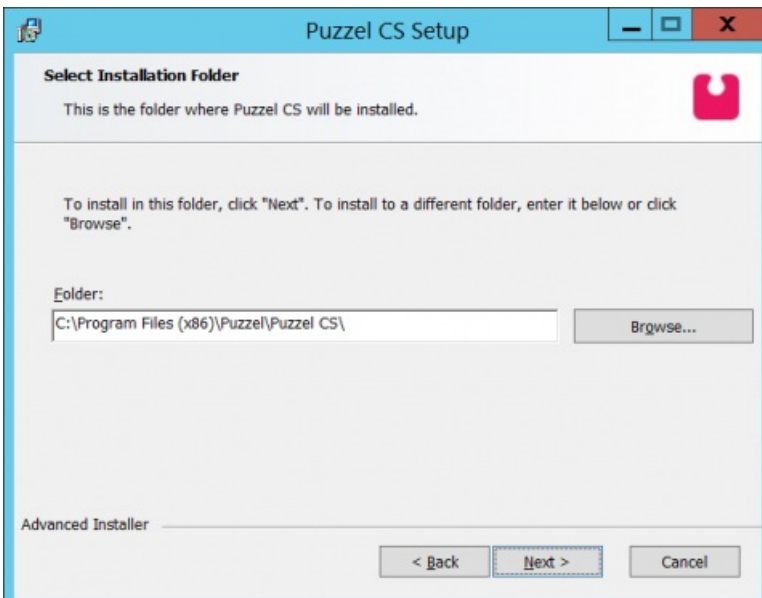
Puzzel CS Setup

Select Installation Folder

This is the folder where Puzzel CS will be installed.

To install in this folder, click "Next". To install to a different folder, enter it below or click "Browse".

Folder:

C:\Program Files (x86)\Puzzel\Puzzel CS\

Browse...

Advanced Installer

< Back

Next >

Cancel